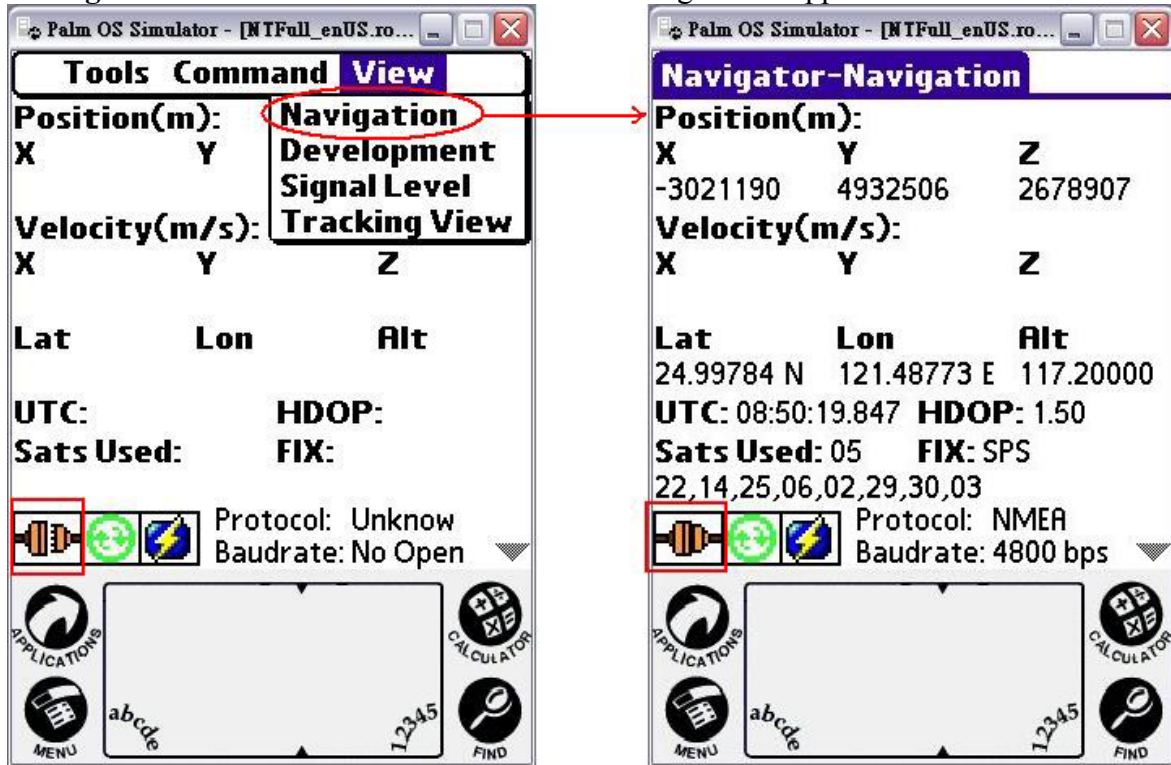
Palm OS Simulator - [NTFull_enUS.ro...

Tools Command View

Navigation
Development
Signal Level
Tracking View

Position(m):
X Y

Velocity(m/s):
X Y Z

Lat Lon Alt

UTC: HDOP:
Sats Used: FIX:

Protocol: Unknow
Baudrate: No Open

APPLICATIONS
MENU
abcde
12345
CALCULATOR
FIND

Palm OS Simulator - [NTFull_enUS.ro...

Navigator-Navigation

Position(m):
X Y Z
-3021190 4932506 2678907
Velocity(m/s):
X Y Z

Lat Lon Alt
24.99784 N 121.48773 E 117.20000
UTC: 08:50:19.847 HDOP: 1.50
Sats Used: 05 FIX: SPS
22,14,25,06,02,29,30,03

Protocol: NMEA
Baudrate: 4800 bps

APPLICATIONS
MENU
abcde
12345
CALCULATOR
FIND